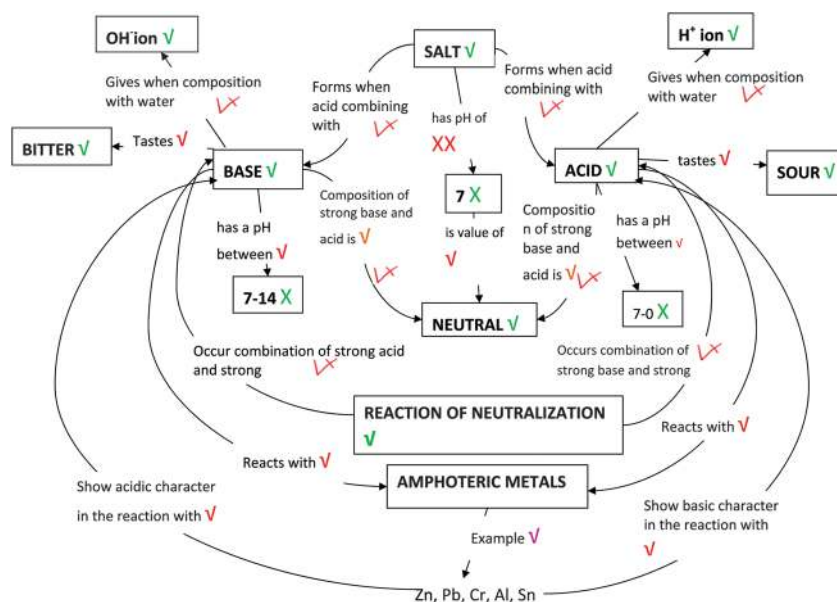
OH⁻ion √

SALT √

H⁺ ion √

Gives when composition with water √✗

Forms when acid combining with √✗

Forms when acid combining with √✗

Gives when composition with water √✗

BITTER √

Tastes √

BASE √

has pH of XX

ACID √

tastes √

SOUR √

Composition of strong base and acid is √ √✗

7 X

Composition of strong base and acid is √√✗

has a pH between √

has a pH between √

is value of √

7-14 X

7-0 X

NEUTRAL √

Occur combination of strong acid and strong √✗

Occurs combination of strong base and strong √✗

REACTION OF NEUTRALIZATION √

Reacts with √

Reacts with √

AMPHOTERIC METALS

Show acidic character in the reaction with √

Show basic character in the reaction with √

Example √

Zn, Pb, Cr, Al, Sn